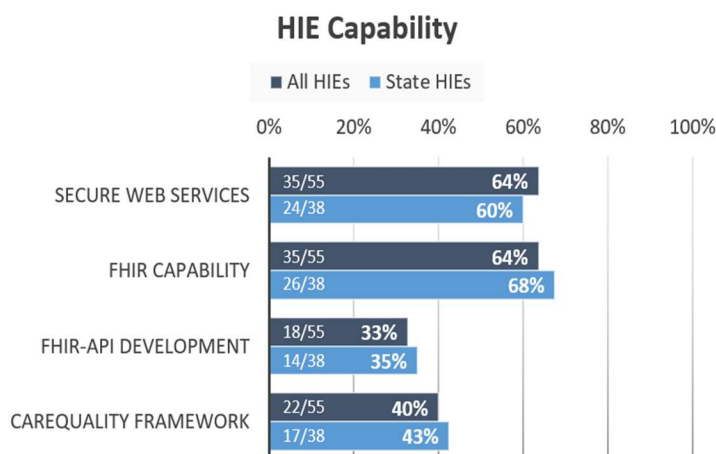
HIE Capability

All HIEs State HIEs

0% 20% 40% 60% 80% 100%

SECURE WEB SERVICES
35/55 64%
24/38 60%

FHIR CAPABILITY
35/55 64%
26/38 68%

FHIR-API DEVELOPMENT
18/55 33%
14/38 35%

CAREQUALITY FRAMEWORK
22/55 40%
17/38 43%